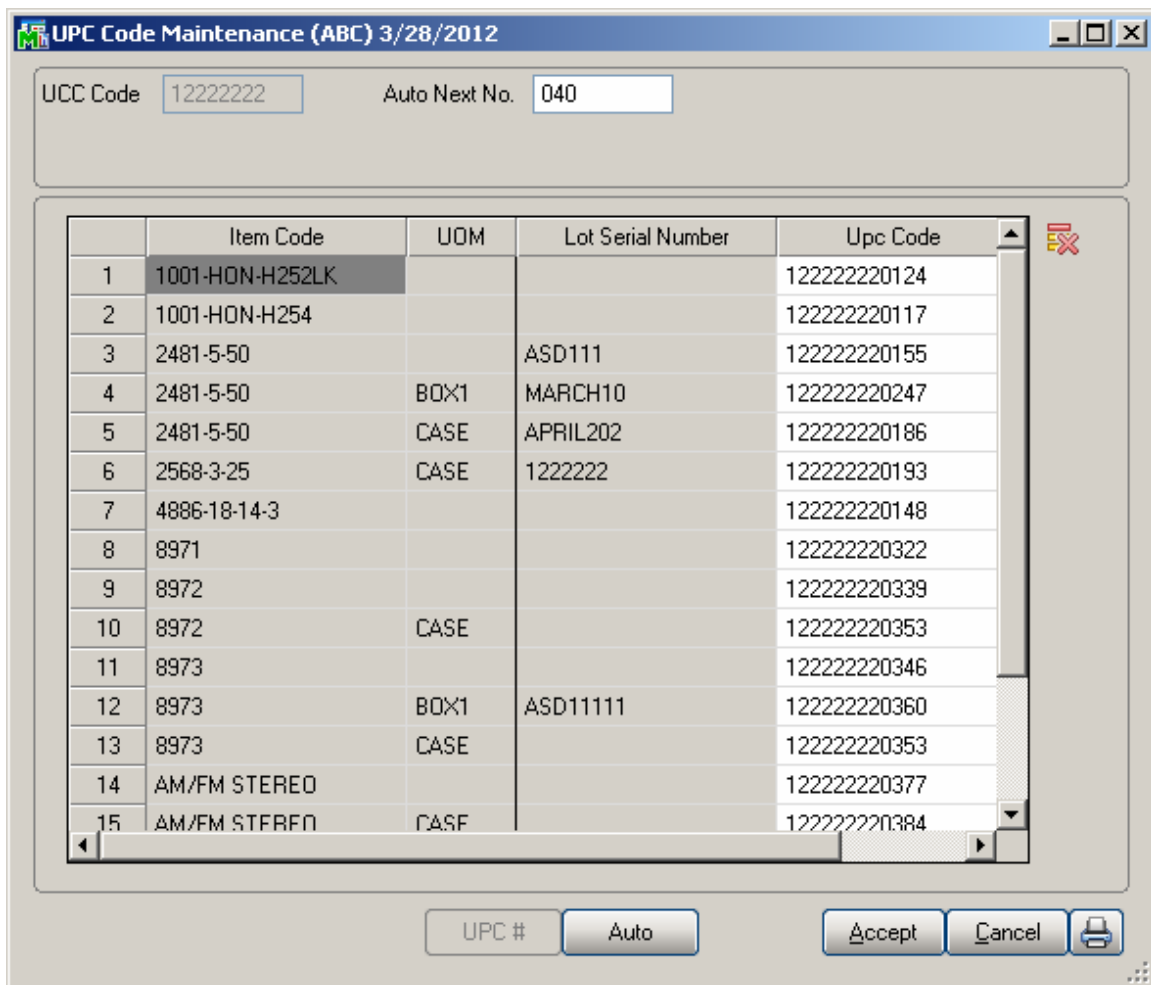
UPC Code Maintenance (ABC) 3/28/2012

UCC Code 12222222 Auto Next No. 040

| | Item Code | UOM | Lot Serial Number | Upc Code |
|---|---|---|---|---|
| 1 | 1001-HON-H252LK | | | 122222220124 |
| 2 | 1001-HON-H254 | | | 122222220117 |
| 3 | 2481-5-50 | | ASD111 | 122222220155 |
| 4 | 2481-5-50 | BOX1 | MARCH10 | 122222220247 |
| 5 | 2481-5-50 | CASE | APRIL202 | 122222220186 |
| 6 | 2568-3-25 | CASE | 1222222 | 122222220193 |
| 7 | 4886-18-14-3 | | | 122222220148 |
| 8 | 8971 | | | 122222220322 |
| 9 | 8972 | | | 122222220339 |
| 10 | 8972 | CASE | | 122222220353 |
| 11 | 8973 | | | 122222220346 |
| 12 | 8973 | BOX1 | ASD11111 | 122222220360 |
| 13 | 8973 | CASE | | 122222220353 |
| 14 | AM/FM STEREO | | | 122222220377 |
| 15 | AM/FM STEREO | CASE | | 122222220384 |

UPC # Auto Accept Cancel